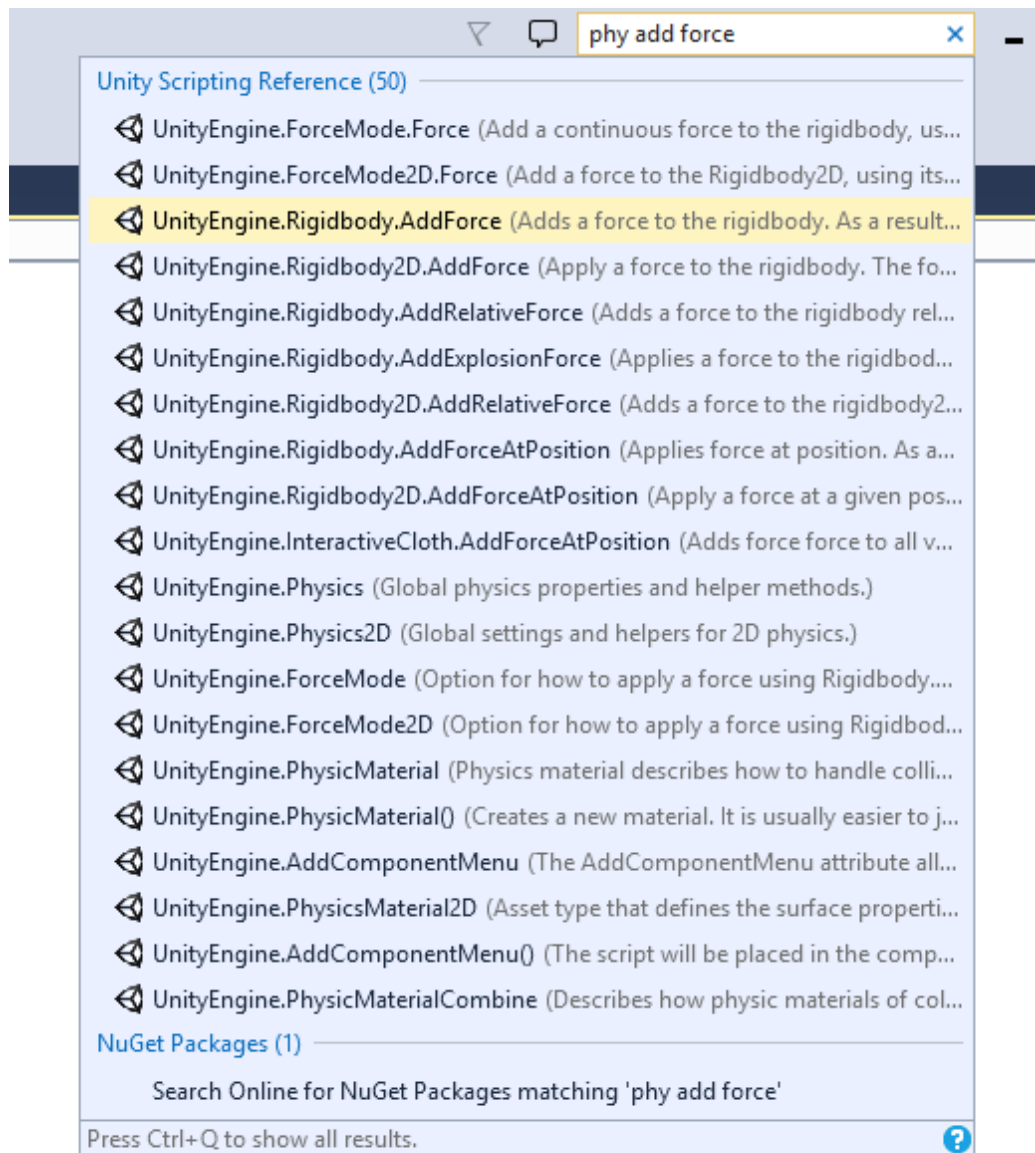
phy add force

Unity Scripting Reference (50)

UnityEngine.ForceMode.Force (Add a continuous force to the rigidbody, us...
UnityEngine.ForceMode2D.Force (Add a force to the Rigidbody2D, using its...
UnityEngine.Rigidbody.AddForce (Adds a force to the rigidbody. As a result...
UnityEngine.Rigidbody2D.AddForce (Apply a force to the rigidbody. The fo...
UnityEngine.Rigidbody.AddRelativeForce (Adds a force to the rigidbody rel...
UnityEngine.Rigidbody.AddExplosionForce (Applies a force to the rigidbod...
UnityEngine.Rigidbody2D.AddRelativeForce (Adds a force to the rigidbody2...
UnityEngine.Rigidbody.AddForceAtPosition (Applies force at position. As a...
UnityEngine.Rigidbody2D.AddForceAtPosition (Apply a force at a given pos...
UnityEngine.InteractiveCloth.AddForceAtPosition (Adds force force to all v...
UnityEngine.Physics (Global physics properties and helper methods.)
UnityEngine.Physics2D (Global settings and helpers for 2D physics.)
UnityEngine.ForceMode (Option for how to apply a force using Rigidbody....
UnityEngine.ForceMode2D (Option for how to apply a force using Rigidbod...
UnityEngine.PhysicMaterial (Physics material describes how to handle colli...
UnityEngine.PhysicMaterial() (Creates a new material. It is usually easier to j...
UnityEngine.AddComponentMenu (The AddComponentMenu attribute all...
UnityEngine.PhysicsMaterial2D (Asset type that defines the surface properti...
UnityEngine.AddComponentMenu() (The script will be placed in the comp...
UnityEngine.PhysicMaterialCombine (Describes how physic materials of col...

NuGet Packages (1)

Search Online for NuGet Packages matching 'phy add force'

Press Ctrl+Q to show all results.